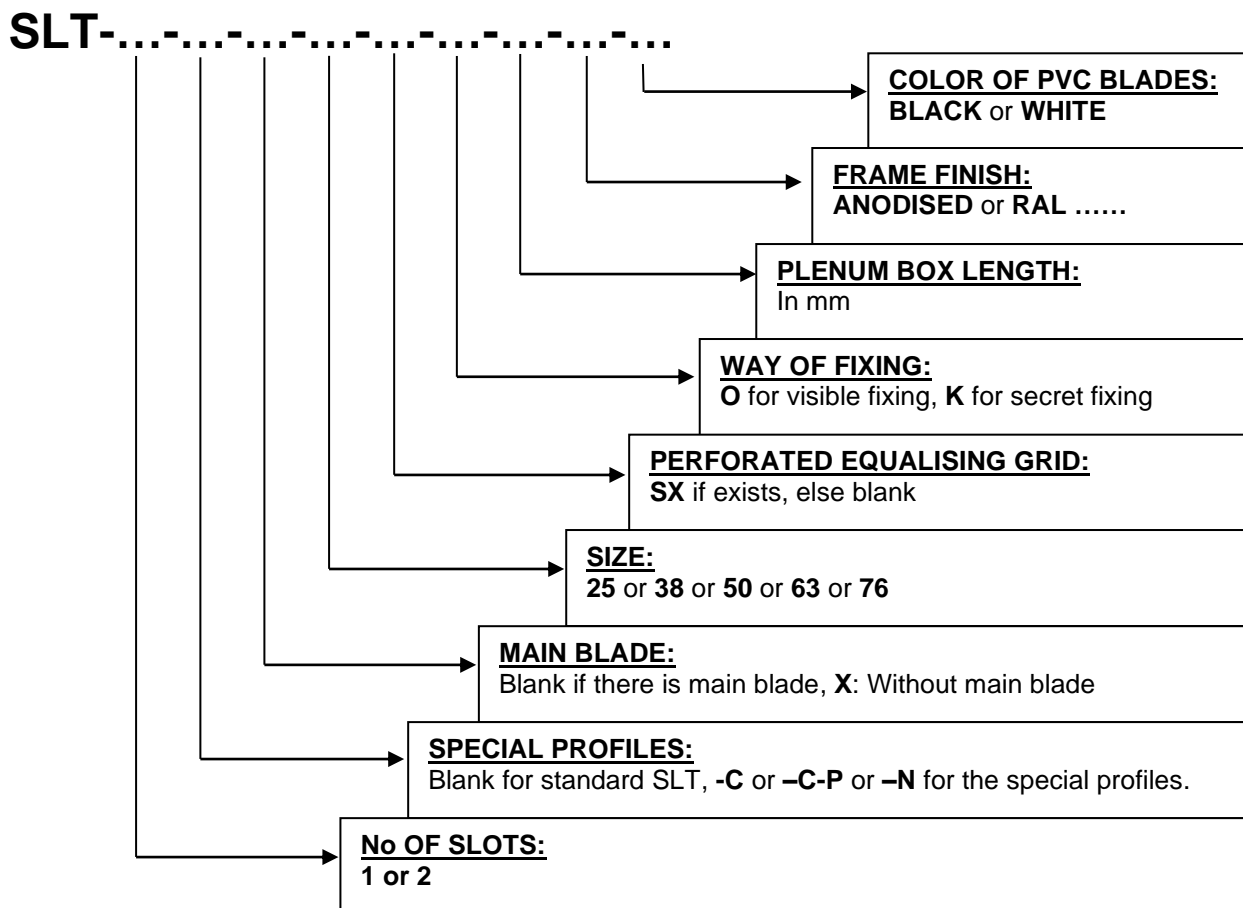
SLT-…-…-…-…-…-…-…-…-…

COLOR OF PVC BLADES:
BLACK or WHITE

FRAME FINISH:
ANODISED or RAL ……

PLENUM BOX LENGTH:
In mm

WAY OF FIXING:
O for visible fixing, K for secret fixing

PERFORATED EQUALISING GRID:
SX if exists, else blank

SIZE:
25 or 38 or 50 or 63 or 76

MAIN BLADE:
Blank if there is main blade, X: Without main blade

SPECIAL PROFILES:
Blank for standard SLT, -C or –C-P or –N for the special profiles.

No OF SLOTS:
1 or 2